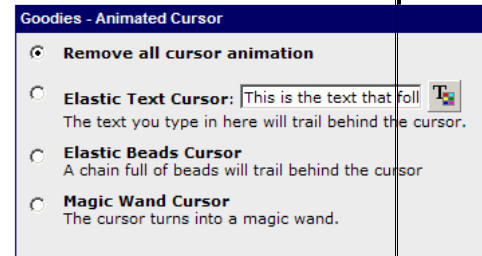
Goodies - Animated Cursor

Remove all cursor animation

Elastic Text Cursor: This is the text that foll
The text you type in here will trail behind the cursor.

Elastic Beads Cursor
A chain full of beads will trail behind the cursor

Magic Wand Cursor
The cursor turns into a magic wand.